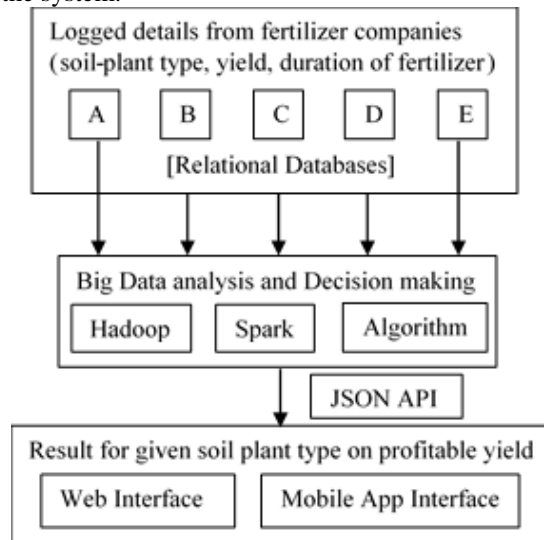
the system.

Logged details from fertilizer companies (soil-plant type, yield, duration of fertilizer)

A B C D E

[Relational Databases]

Big Data analysis and Decision making

Hadoop Spark Algorithm

JSON API

Result for given soil plant type on profitable yield

Web Interface Mobile App Interface